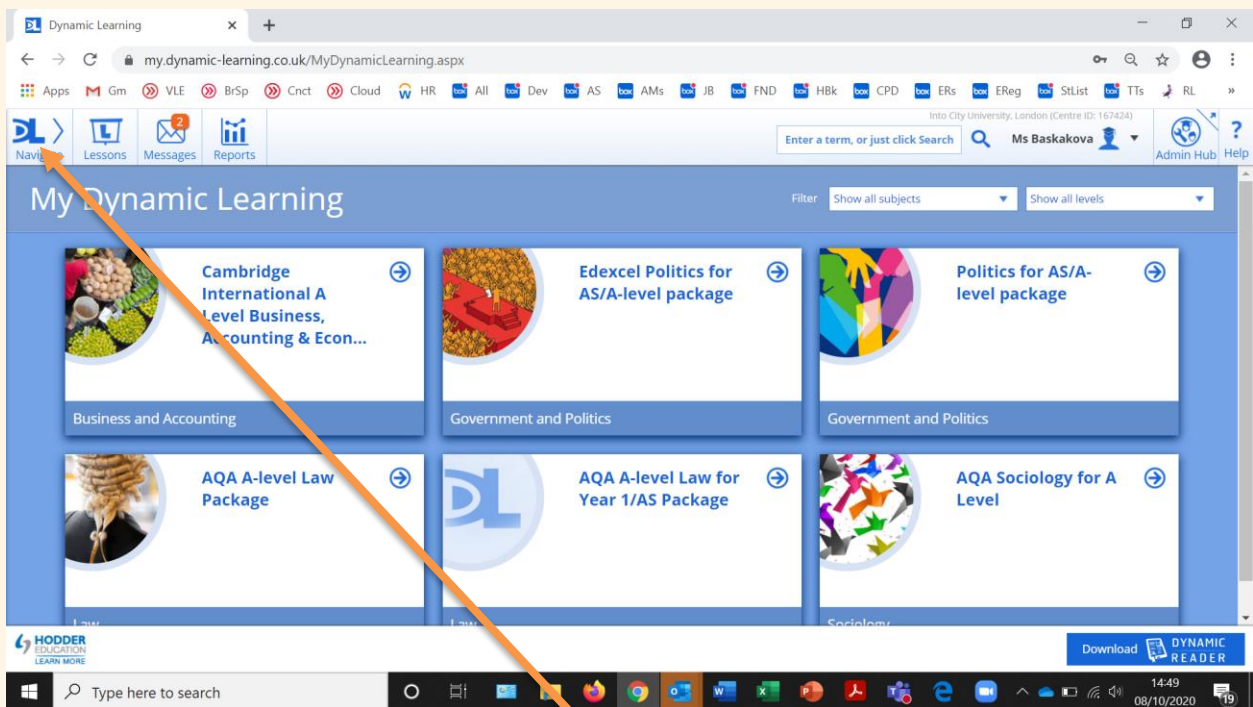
Dynamic Learning

my.dynamic-learning.co.uk/MyDynamicLearning.aspx

Apps Gm VLE BrSp Cnct Cloud HR All Dev AS AMs JB FND HBk CPD ERs EReg StList TTs RL

Navi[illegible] Lessons 2 Messages Reports

Into City University, London (Centre ID: 167424)

Enter a term, or just click Search

Ms Baskakova

Admin Hub Help

My Dynamic Learning

Filter Show all subjects Show all levels

Cambridge International A Level Business, Accounting & Econ...

Business and Accounting

Edexcel Politics for AS/A-level package

Government and Politics

Politics for AS/A-level package

Government and Politics

AQA A-level Law Package

Law

AQA A-level Law for Year 1/AS Package

Law

AQA Sociology for A Level

Sociology

HODDER EDUCATION LEARN MORE

Download DYNAMIC READER

Type here to search

14:49 08/10/2020 19